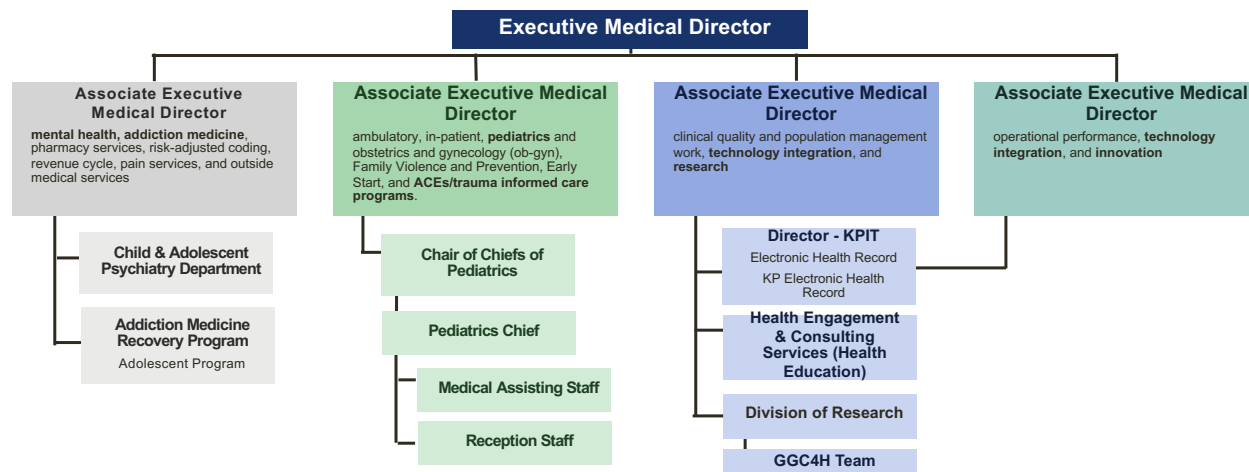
Executive Medical Director

Associate Executive Medical Director
mental health, addiction medicine, pharmacy services, risk-adjusted coding, revenue cycle, pain services, and outside medical services

Child & Adolescent Psychiatry Department

Addiction Medicine Recovery Program
Adolescent Program

Associate Executive Medical Director
ambulatory, in-patient, pediatrics and obstetrics and gynecology (ob-gyn), Family Violence and Prevention, Early Start, and ACEs/trauma informed care programs.

Chair of Chiefs of Pediatrics

Pediatrics Chief

Medical Assisting Staff

Reception Staff

Associate Executive Medical Director
clinical quality and population management work, technology integration, and research

Director - KPIT
Electronic Health Record
KP Electronic Health Record

Health Engagement & Consulting Services (Health Education)

Division of Research

GGC4H Team

Associate Executive Medical Director
operational performance, technology integration, and innovation